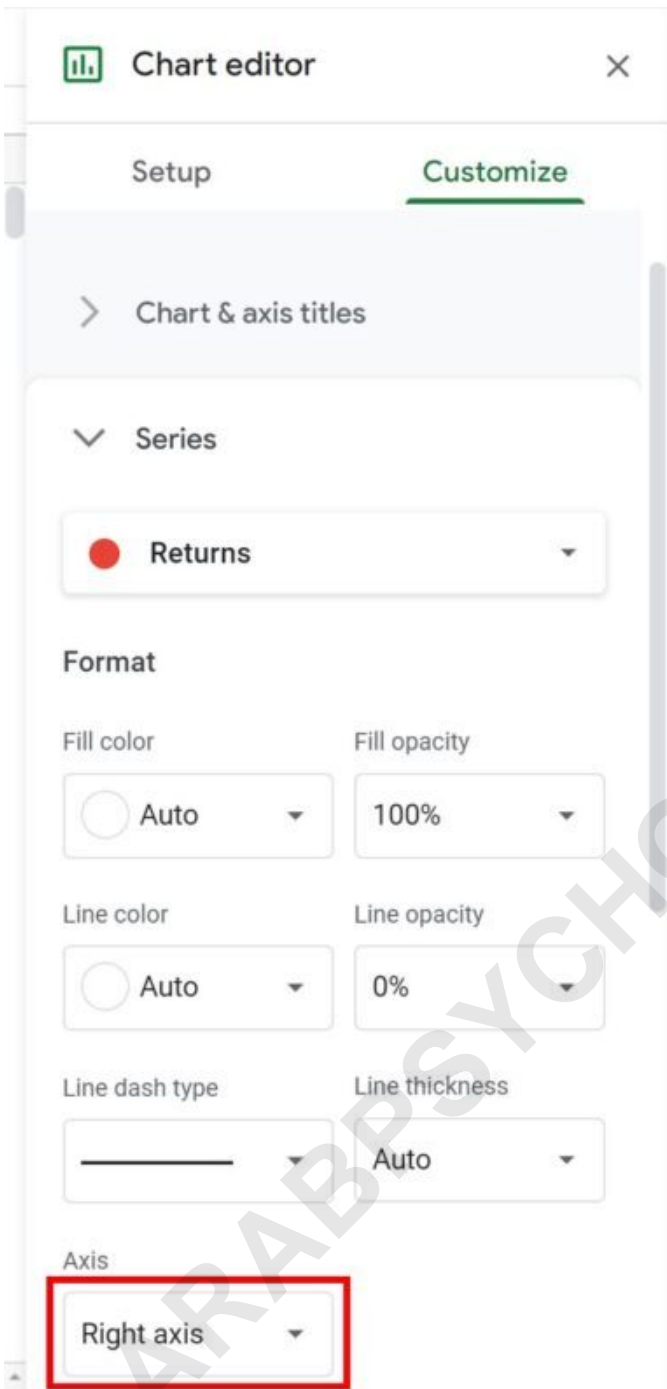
Chart editor

Setup

Customize

Chart & axis titles

Series

Returns

Format

Fill color

Auto

Fill opacity

100%

Line color

Auto

Line opacity

0%

Line dash type

Line thickness

Auto

Axis

Right axis

ARABPSYCHO